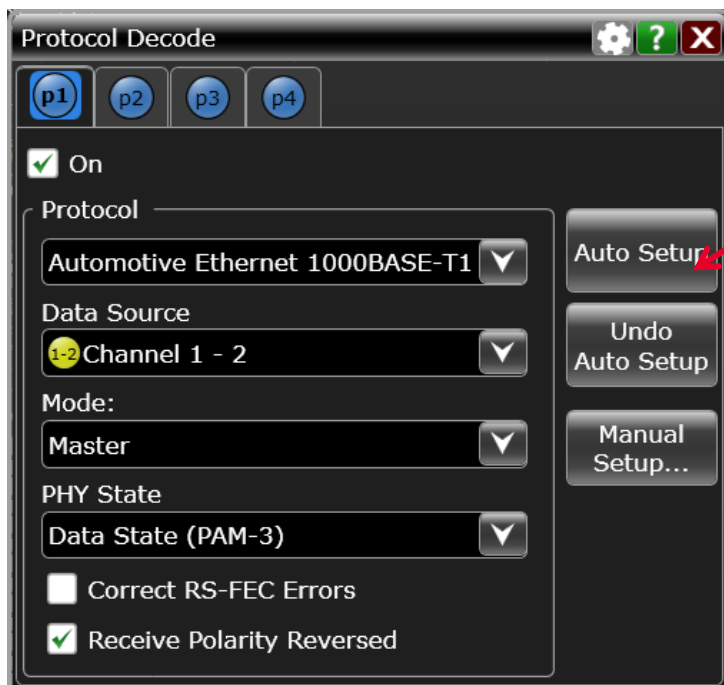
Protocol Decode

?

X

p1

p2

p3

p4

On

Protocol

Automotive Ethernet 1000BASE-T1

Data Source

1-2 Channel 1 - 2

Mode:

Master

PHY State

Data State (PAM-3)

Correct RS-FEC Errors

Receive Polarity Reversed

Auto Setup

Undo Auto Setup

Manual Setup...